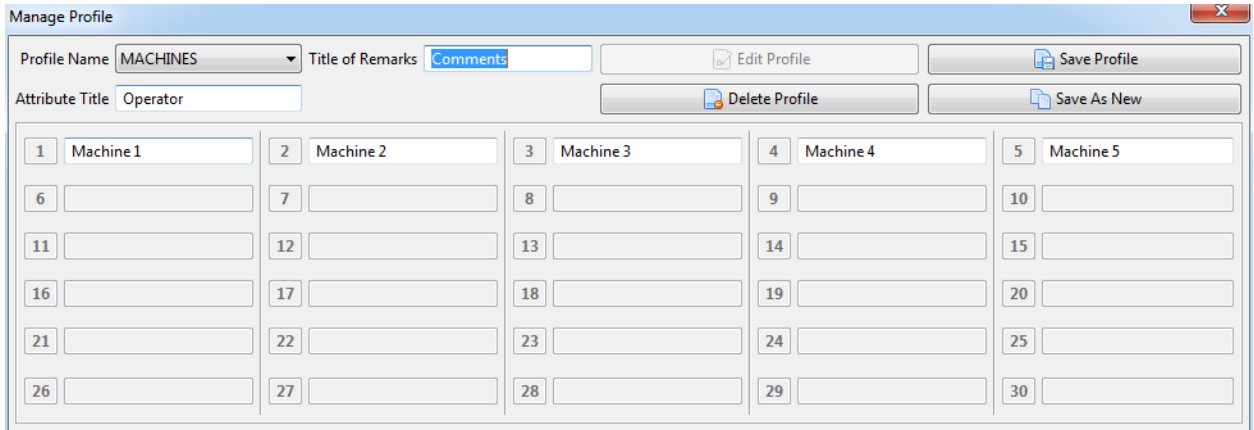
Manage Profile

Profile Name MACHINES

Title of Remarks Comments

Edit Profile

Save Profile

Attribute Title Operator

Delete Profile

Save As New

1 Machine 1
6
11
16
21
26

2 Machine 2
7
12
17
22
27

3 Machine 3
8
13
18
23
28

4 Machine 4
9
14
19
24
29

5 Machine 5
10
15
20
25
30